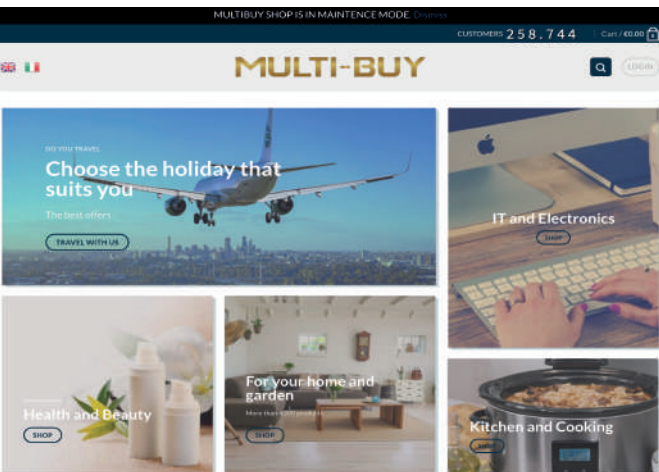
MULTIBUY SHOP IS IN MAINTENCE MODE. Dismiss

CUSTOMERS 258.744 Cart / €0.00

MULTI-BUY

LOGIN

DO YOU TRAVEL

Choose the holiday that suits you

The best offers

TRAVEL WITH US

IT and Electronics

SHOP

Health and Beauty

SHOP

For your home and garden

More than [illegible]

SHOP

Kitchen and Cooking

SHOP